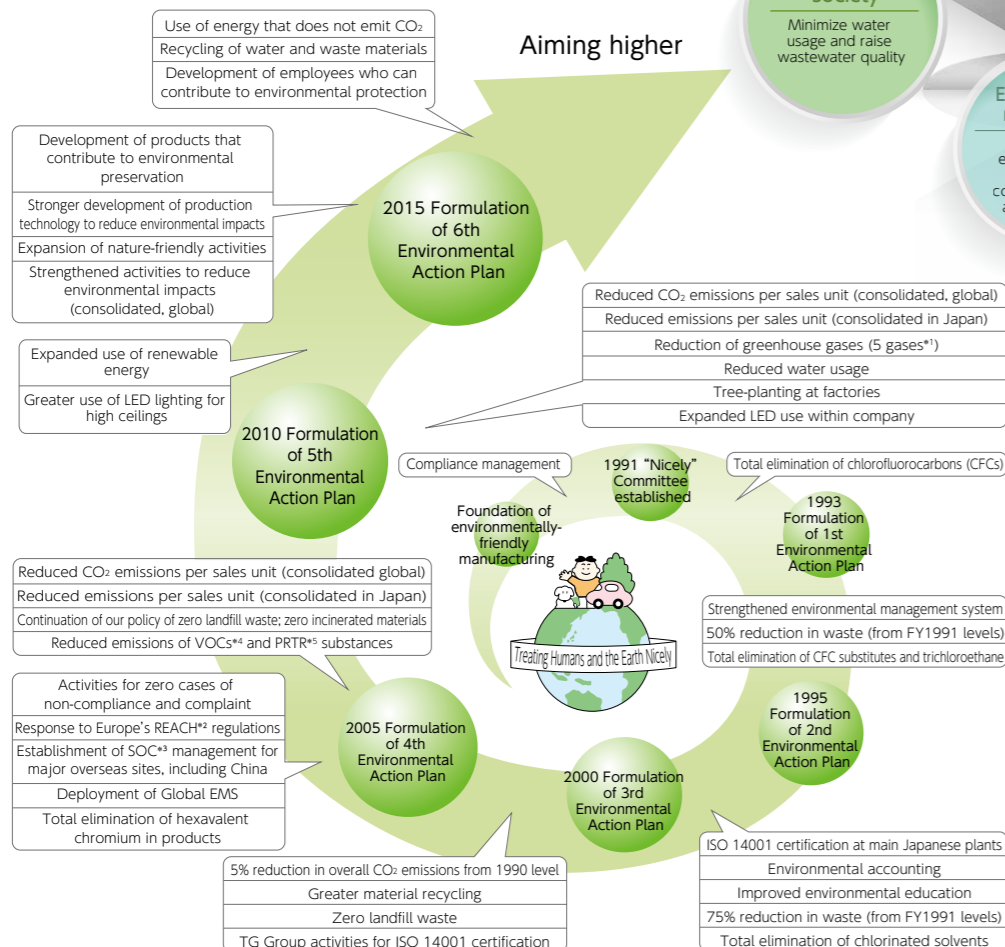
society

Minimize water usage and raise wastewater quality

E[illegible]

e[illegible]

co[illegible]

Aiming higher

Use of energy that does not emit $CO_2$

Recycling of water and waste materials

Development of employees who can contribute to environmental protection

Development of products that contribute to environmental preservation

Stronger development of production technology to reduce environmental impacts

Expansion of nature-friendly activities

Strengthened activities to reduce environmental impacts (consolidated, global)

2015 Formulation of 6th Environmental Action Plan

Reduced $CO_2$ emissions per sales unit (consolidated, global)

Reduced emissions per sales unit (consolidated in Japan)

Reduction of greenhouse gases (5 gases*1)

Reduced water usage

Tree-planting at factories

Expanded LED use within company

Expanded use of renewable energy

Greater use of LED lighting for high ceilings

2010 Formulation of 5th Environmental Action Plan

Compliance management

1991 "Nicely" Committee established

Total elimination of chlorofluorocarbons (CFCs)

Foundation of environmentally-friendly manufacturing

1993 Formulation of 1st Environmental Action Plan

Treating Humans and the Earth Nicely

Strengthened environmental management system

50% reduction in waste (from FY1991 levels)

Total elimination of CFC substitutes and trichloroethane

Reduced $CO_2$ emissions per sales unit (consolidated global)

Reduced emissions per sales unit (consolidated in Japan)

Continuation of our policy of zero landfill waste; zero incinerated materials

Reduced emissions of VOCs*4 and PRTR*5 substances

Activities for zero cases of non-compliance and complaint

Response to Europe's REACH*2 regulations

Establishment of SOC*3 management for major overseas sites, including China

Deployment of Global EMS

Total elimination of hexavalent chromium in products

2005 Formulation of 4th Environmental Action Plan

1995 Formulation of 2nd Environmental Action Plan

2000 Formulation of 3rd Environmental Action Plan

5% reduction in overall $CO_2$ emissions from 1990 level

Greater material recycling

Zero landfill waste

TG Group activities for ISO 14001 certification

ISO 14001 certification at main Japanese plants

Environmental accounting

Improved environmental education

75% reduction in waste (from FY1991 levels)

Total elimination of chlorinated solvents